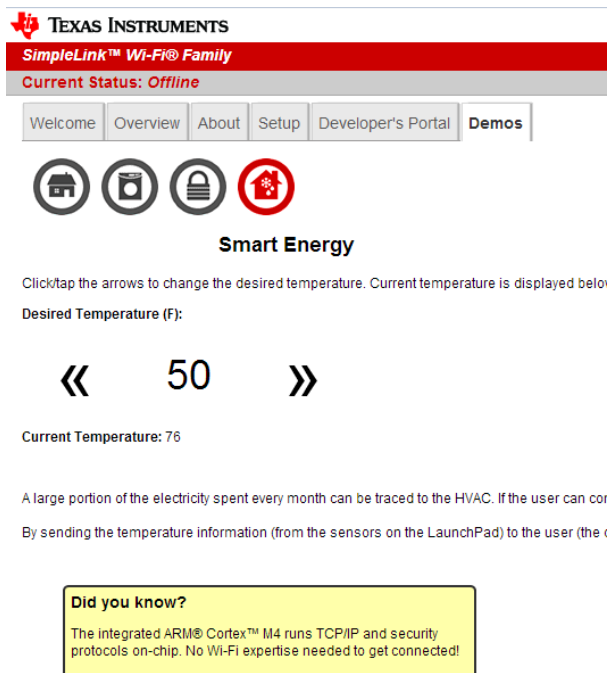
Texas Instruments

SimpleLink™ Wi-Fi® Family

Current Status: Offline

Welcome | Overview | About | Setup | Developer's Portal | Demos

Smart Energy

Click/tap the arrows to change the desired temperature. Current temperature is displayed belo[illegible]

Desired Temperature (F):

« 50 »

Current Temperature: 76

A large portion of the electricity spent every month can be traced to the HVAC. If the user can co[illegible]

By sending the temperature information (from the sensors on the LaunchPad) to the user (the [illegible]

Did you know?

The integrated ARM® Cortex™ M4 runs TCP/IP and security protocols on-chip. No Wi-Fi expertise needed to get connected!